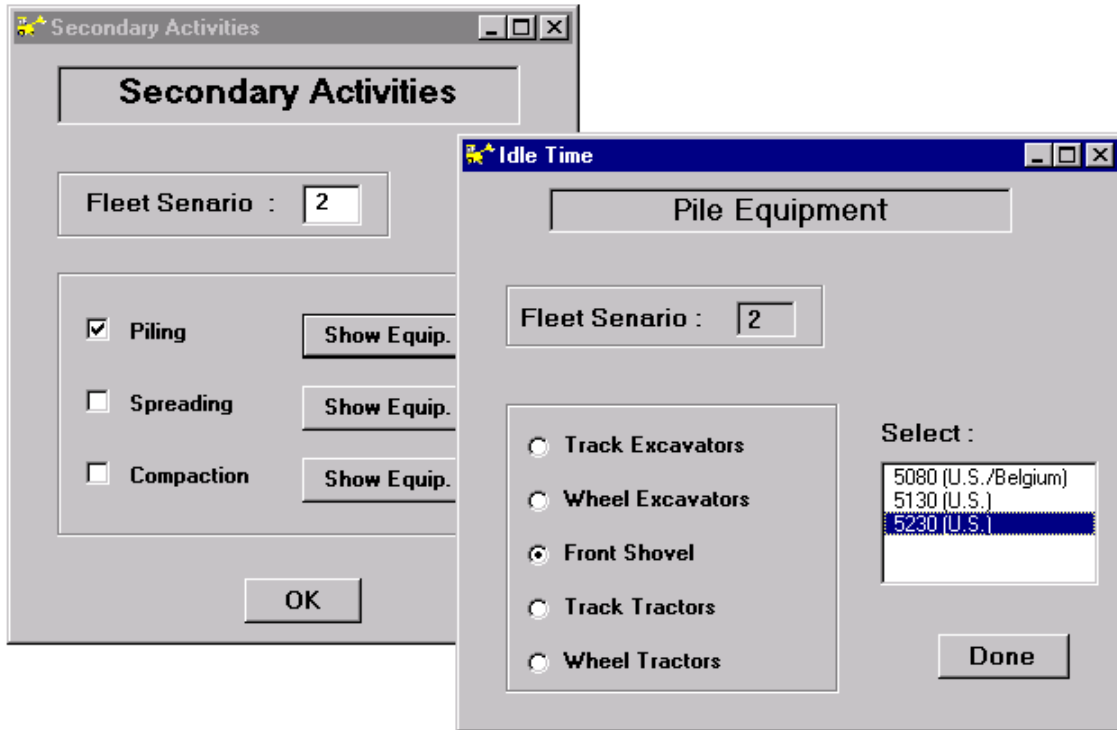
Secondary Activities

Secondary Activities

Fleet Senario : 2

Piling
Show Equip.

Spreading
Show Equip.

Compaction
Show Equip.

OK

Idle Time

Pile Equipment

Fleet Senario : 2

Track Excavators

Wheel Excavators

Front Shovel

Track Tractors

Wheel Tractors

Select :

5080 (U.S./Belgium)
5130 (U.S.)
5230 (U.S.)

Done